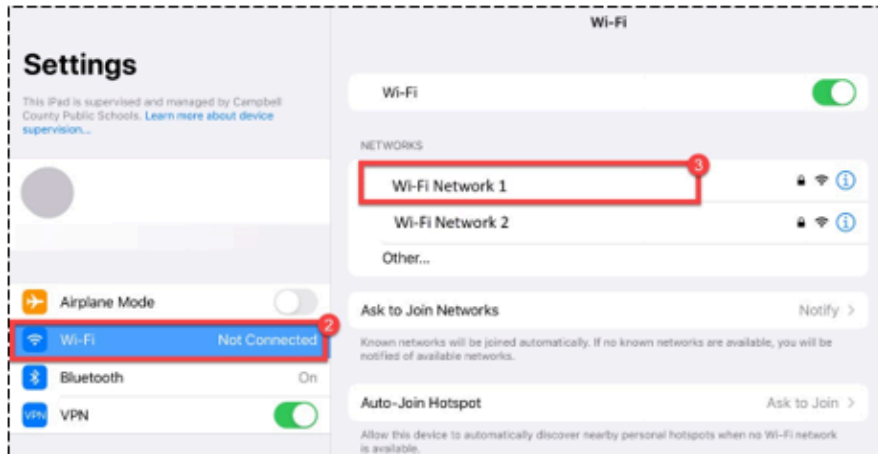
Settings

This iPad is supervised and managed by Campbell County Public Schools. Learn more about device supervision...

Airplane Mode

Wi-Fi Not Connected

2

Bluetooth On

VPN

VPN

Wi-Fi

Wi-Fi

NETWORKS

3

Wi-Fi Network 1

Wi-Fi Network 2

Other...

Ask to Join Networks Notify >

Known networks will be joined automatically. If no known networks are available, you will be notified of available networks.

Auto-Join Hotspot Ask to Join >

Allow this device to automatically discover nearby personal hotspots when no Wi-Fi network is available.